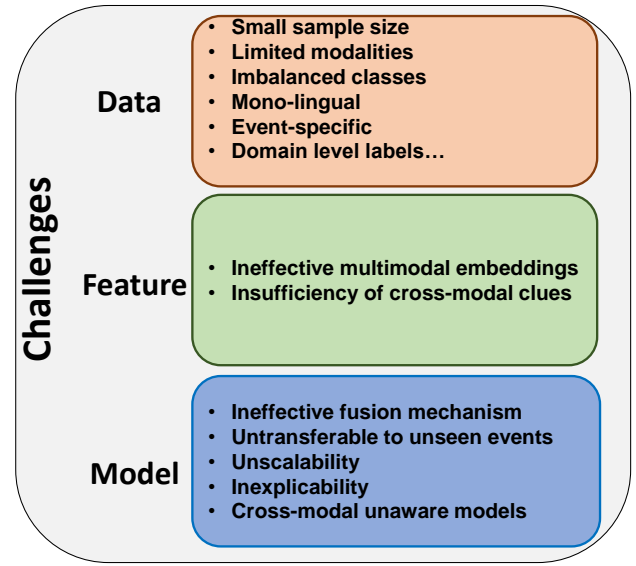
Challenges

Data

- Small sample size
- Limited modalities
- Imbalanced classes
- Mono-lingual
- Event-specific
- Domain level labels…

Feature

- Ineffective multimodal embeddings
- Insufficiency of cross-modal clues

Model

- Ineffective fusion mechanism
- Untransferable to unseen events
- Unscalability
- Inexplicability
- Cross-modal unaware models